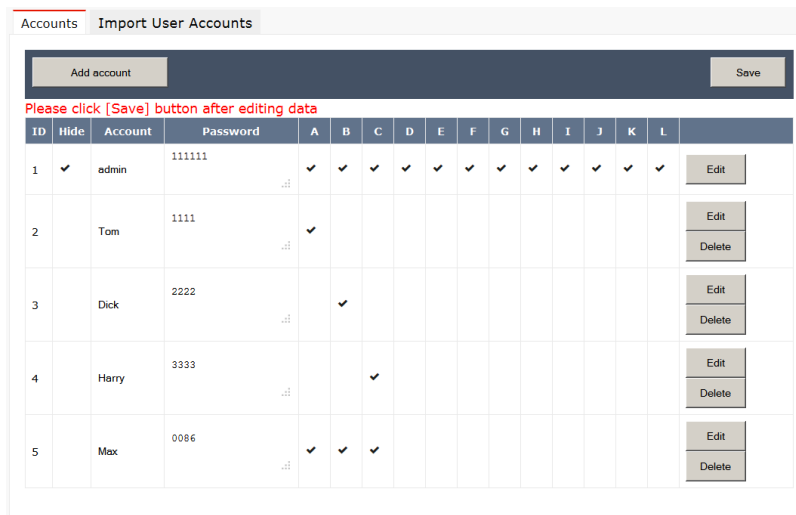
Accounts Import User Accounts

Add account Save

Please click [Save] button after editing data

| ID | Hide | Account | Password | A | B | C | D | E | F | G | H | I | J | K | L | |
|---|---|---|---|---|---|---|---|---|---|---|---|---|---|---|---|---|
| 1 | ✔ | admin | 111111 | ✔ | ✔ | ✔ | ✔ | ✔ | ✔ | ✔ | ✔ | ✔ | ✔ | ✔ | ✔ | Edit |
| 2 | | Tom | 1111 | ✔ | | | | | | | | | | | | Edit Delete |
| 3 | | Dick | 2222 | | ✔ | | | | | | | | | | | Edit Delete |
| 4 | | Harry | 3333 | | | ✔ | | | | | | | | | | Edit Delete |
| 5 | | Max | 0086 | ✔ | ✔ | ✔ | | | | | | | | | | Edit Delete |